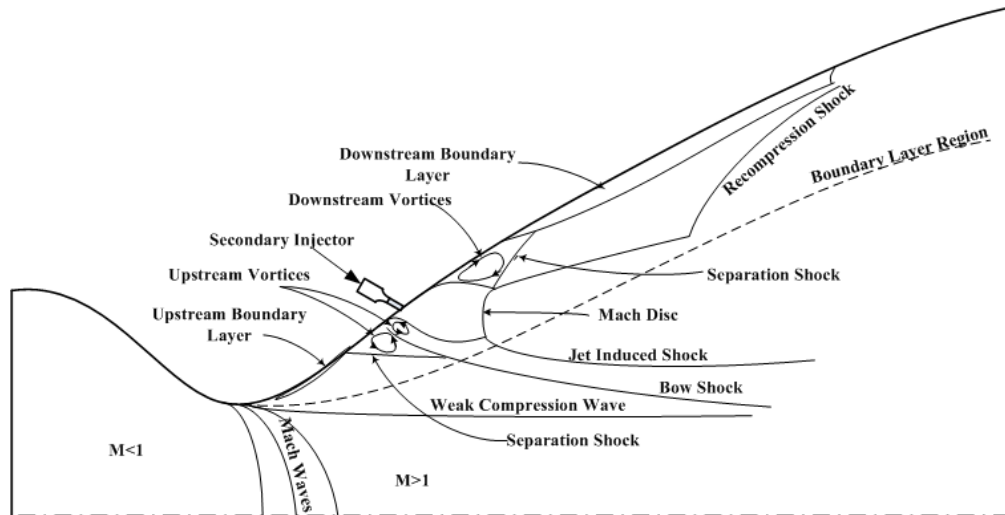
Downstream Boundary Layer

Recompression Shock

Boundary Layer Region

Downstream Vortices

Secondary Injector

Upstream Vortices

Separation Shock

Upstream Boundary Layer

Mach Disc

Jet Induced Shock

Bow Shock

Weak Compression Wave

Separation Shock

M<1

Mach Waves

M>1